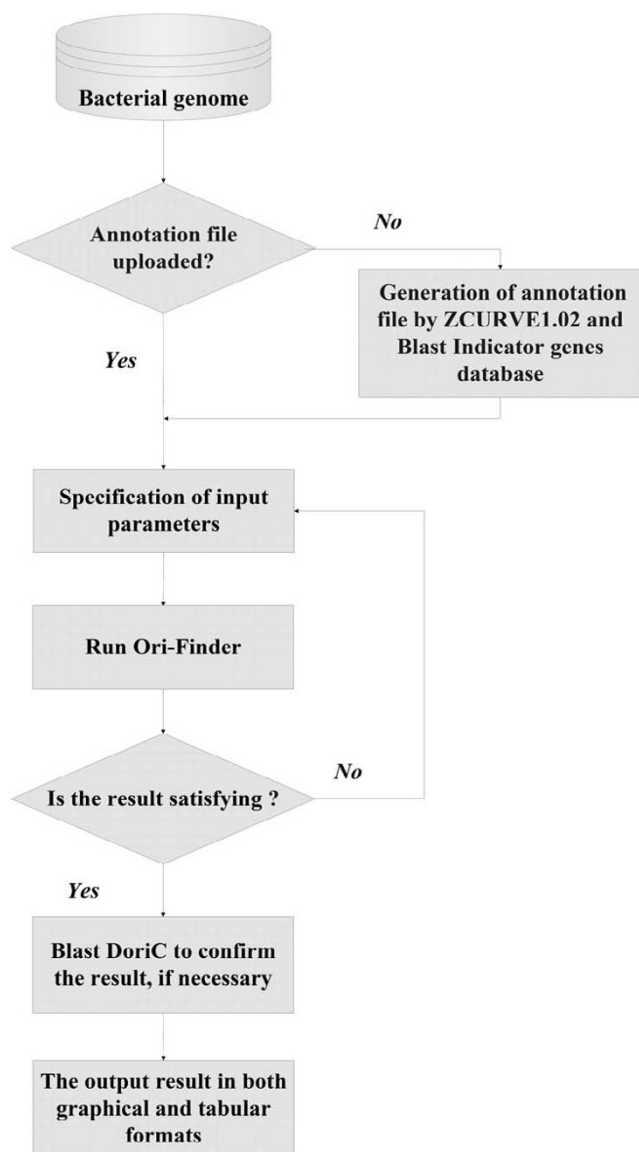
Bacterial genome

Annotation file uploaded?

No

Generation of annotation file by ZCURVE1.02 and Blast Indicator genes database

Yes

Specification of input parameters

Run Ori-Finder

Is the result satisfying ?

No

Yes

Blast DoriC to confirm the result, if necessary

The output result in both graphical and tabular formats